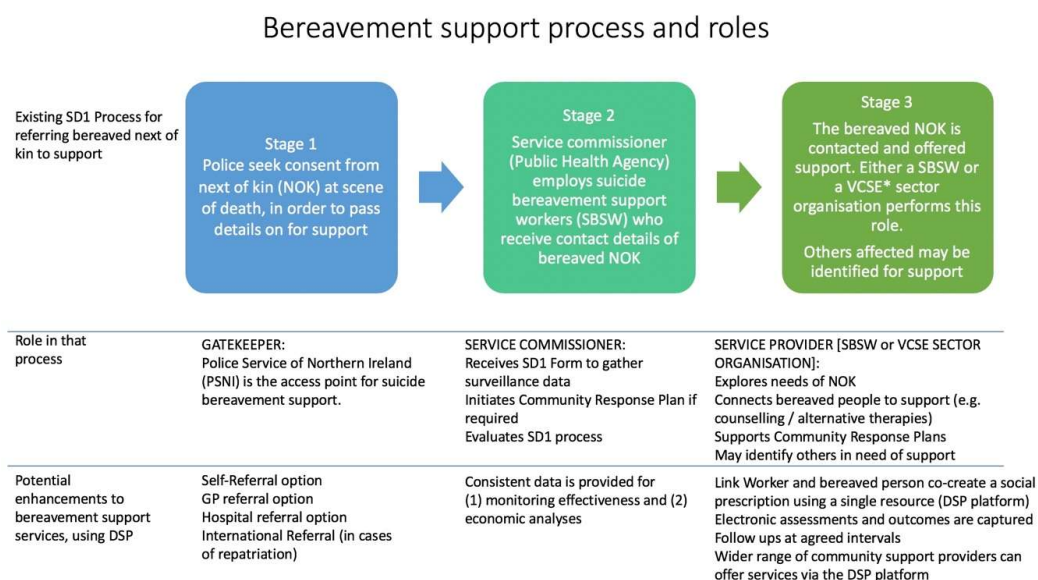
Bereavement support process and roles

Existing SD1 Process for referring bereaved next of kin to support

Stage 1
Police seek consent from next of kin (NOK) at scene of death, in order to pass details on for support

Stage 2
Service commissioner (Public Health Agency) employs suicide bereavement support workers (SBSW) who receive contact details of bereaved NOK

Stage 3
The bereaved NOK is contacted and offered support. Either a SBSW or a VCSE* sector organisation performs this role.
Others affected may be identified for support

| Role in that process | GATEKEEPER:<br>Police Service of Northern Ireland (PSNI) is the access point for suicide bereavement support. | SERVICE COMMISSIONER:<br>Receives SD1 Form to gather surveillance data<br>Initiates Community Response Plan if required<br>Evaluates SD1 process | SERVICE PROVIDER [SBSW or VCSE SECTOR ORGANISATION]:<br>Explores needs of NOK<br>Connects bereaved people to support (e.g. counselling / alternative therapies)<br>Supports Community Response Plans<br>May identify others in need of support |
|---|---|---|---|
| Potential enhancements to bereavement support services, using DSP | Self-Referral option<br>GP referral option<br>Hospital referral option<br>International Referral (in cases of repatriation) | Consistent data is provided for (1) monitoring effectiveness and (2) economic analyses | Link Worker and bereaved person co-create a social prescription using a single resource (DSP platform)<br>Electronic assessments and outcomes are captured<br>Follow ups at agreed intervals<br>Wider range of community support providers can offer services via the DSP platform |